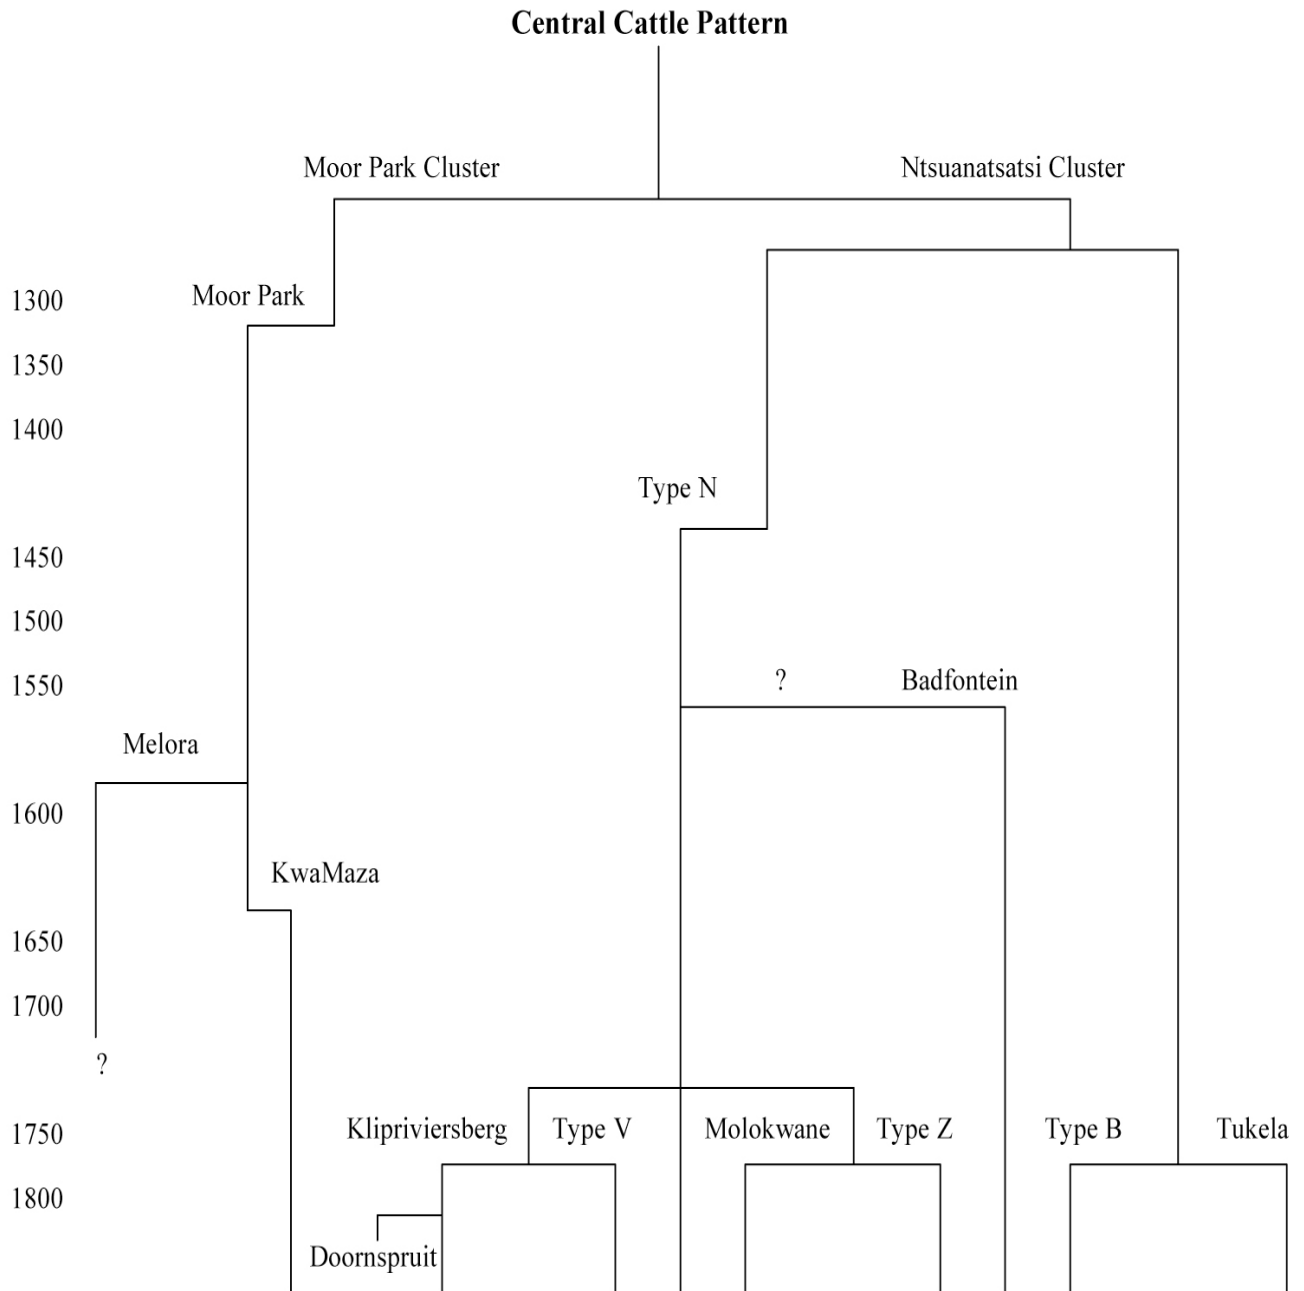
Central Cattle Pattern

Moor Park Cluster

Ntsuanatsatsi Cluster

1300

Moor Park

1350

1400

Type N

1450

1500

1550

?

Badfontein

Melora

1600

KwaMaza

1650

1700

?

1750

Klipriviersberg

Type V

Molokwane

Type Z

Type B

Tukela

1800

Doornspruit